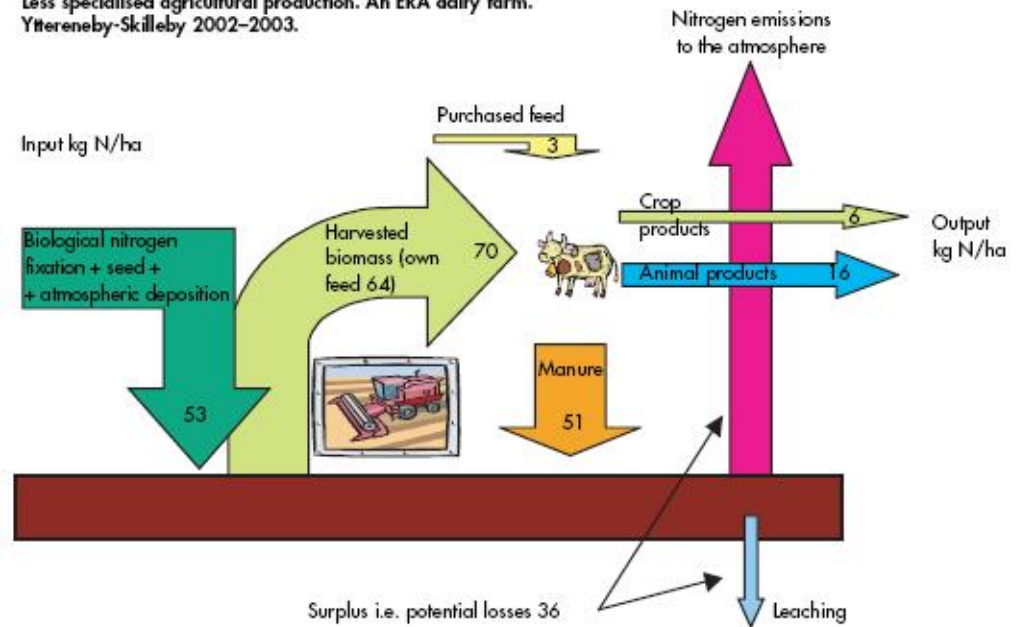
Less specialised agricultural production. An EKA dairy farm. Yttereneby-Skilleby 2002–2003.

Nitrogen emissions to the atmosphere

Purchased feed

3

Input kg N/ha

Crop products

6

Output kg N/ha

Biological nitrogen fixation + seed + + atmospheric deposition

Harvested biomass (own feed 64)

70

Animal products

16

Manure

53

51

Surplus i.e. potential losses 36

Leaching